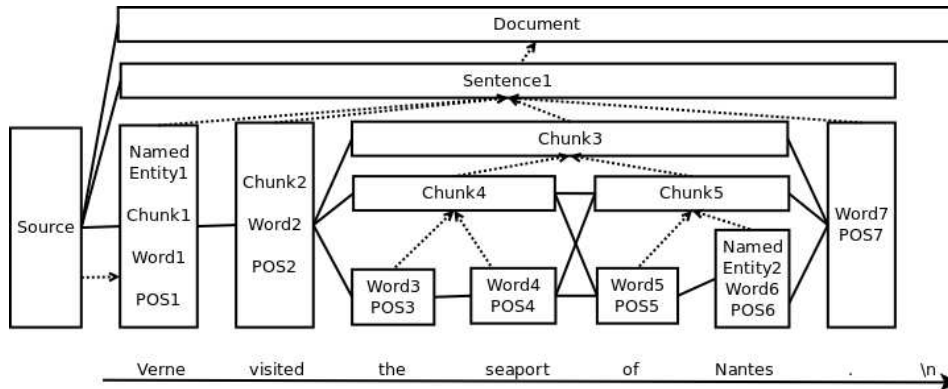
Document

Sentence1

Source

Named Entity1 Chunk1 Word1 POS1

Chunk2 Word2 POS2

Chunk3

Chunk4

Chunk5

Word3 POS3

Word4 POS4

Word5 POS5

Named Entity2 Word6 POS6

Word7 POS7

Verne visited the seaport of Nantes . \n